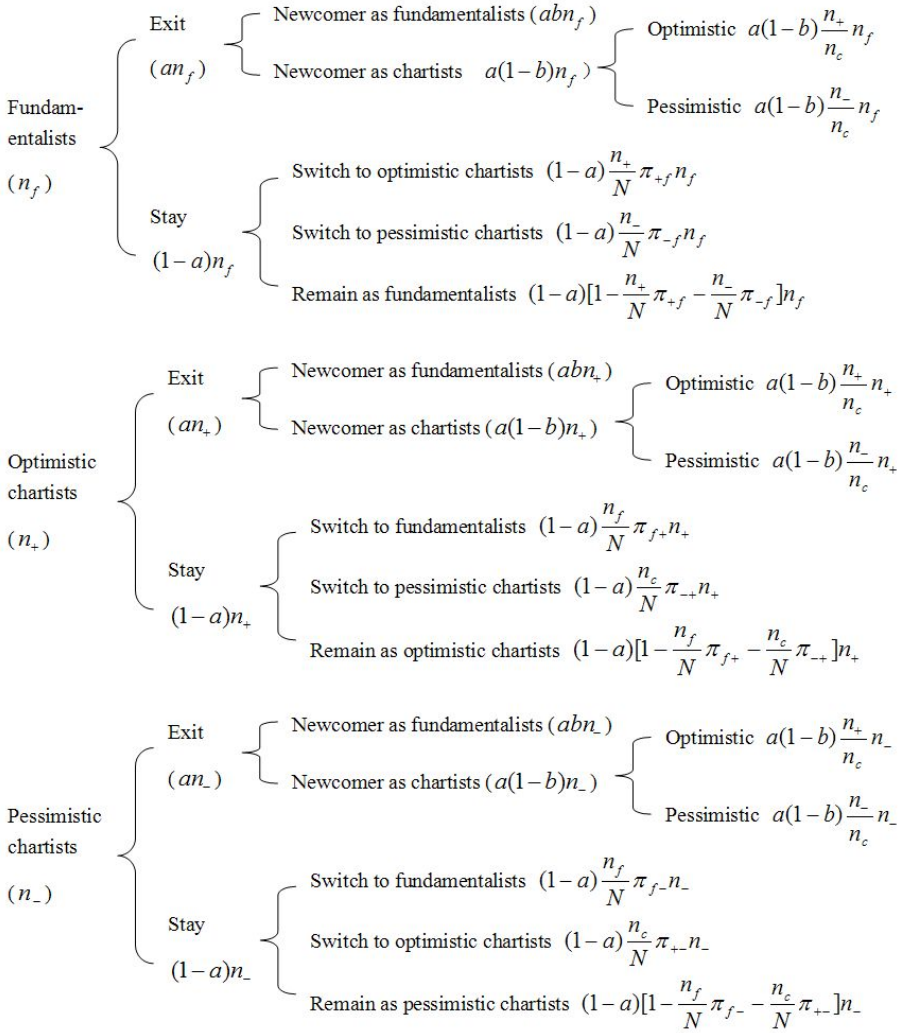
Fundamentalists
$(n_f)$

Exit
$(an_f)$

Newcomer as fundamentalists $(abn_f)$

Newcomer as chartists $a(1-b)n_f)$

Optimistic $a(1-b)\frac{n_+}{n_c}n_f$

Pessimistic $a(1-b)\frac{n_-}{n_c}n_f$

Stay
$(1-a)n_f$

Switch to optimistic chartists $(1-a)\frac{n_+}{N}\pi_{+f}n_f$

Switch to pessimistic chartists $(1-a)\frac{n_-}{N}\pi_{-f}n_f$

Remain as fundamentalists $(1-a)[1-\frac{n_+}{N}\pi_{+f}-\frac{n_-}{N}\pi_{-f}]n_f$

Optimistic chartists
$(n_+)$

Exit
$(an_+)$

Newcomer as fundamentalists $(abn_+)$

Newcomer as chartists $(a(1-b)n_+)$

Optimistic $a(1-b)\frac{n_+}{n_c}n_+$

Pessimistic $a(1-b)\frac{n_-}{n_c}n_+$

Stay
$(1-a)n_+$

Switch to fundamentalists $(1-a)\frac{n_f}{N}\pi_{f+}n_+$

Switch to pessimistic chartists $(1-a)\frac{n_c}{N}\pi_{-+}n_+$

Remain as optimistic chartists $(1-a)[1-\frac{n_f}{N}\pi_{f+}-\frac{n_c}{N}\pi_{-+}]n_+$

Pessimistic chartists
$(n_-)$

Exit
$(an_-)$

Newcomer as fundamentalists $(abn_-)$

Newcomer as chartists $(a(1-b)n_-)$

Optimistic $a(1-b)\frac{n_+}{n_c}n_-$

Pessimistic $a(1-b)\frac{n_-}{n_c}n_-$

Stay
$(1-a)n_-$

Switch to fundamentalists $(1-a)\frac{n_f}{N}\pi_{f-}n_-$

Switch to optimistic chartists $(1-a)\frac{n_c}{N}\pi_{+-}n_-$

Remain as pessimistic chartists $(1-a)[1-\frac{n_f}{N}\pi_{f-}-\frac{n_c}{N}\pi_{+-}]n_-$